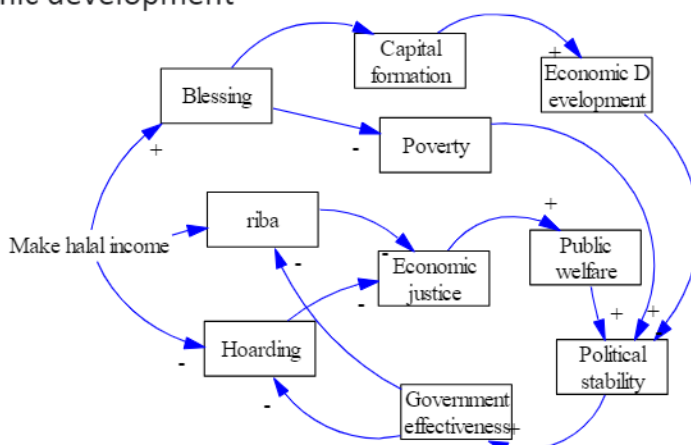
nic development

Capital formation

+

Economic D evelopment

Blessing

+

-

Poverty

riba

+

Make halal income

-

-

Economic justice

Public welfare

-

+

+

Hoarding

-

Political stability

-

Government effectiveness

+